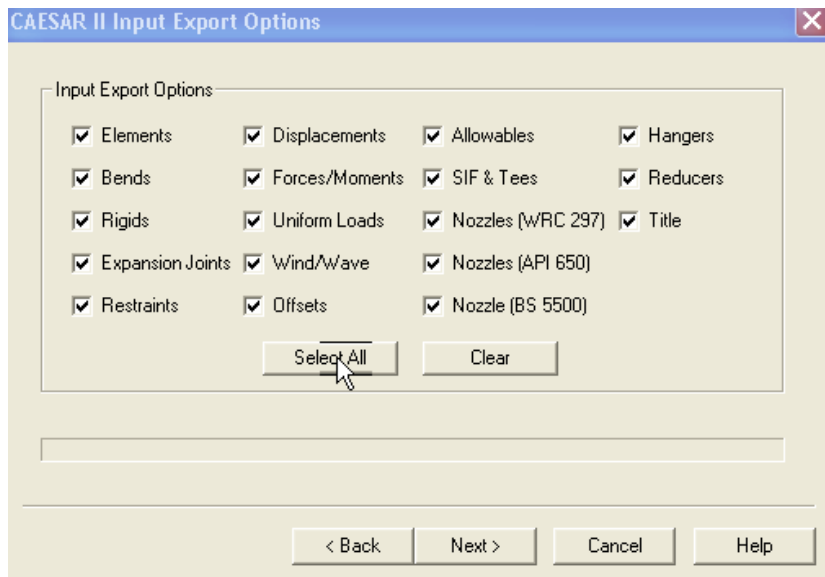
CAESAR II Input Export Options

Input Export Options

Elements
Bends
Rigids
Expansion Joints
Restraints

Displacements
Forces/Moments
Uniform Loads
Wind/Wave
Offsets

Allowables
SIF & Tees
Nozzles (WRC 297)
Nozzles (API 650)
Nozzle (BS 5500)

Hangers
Reducers
Title

Select All
Clear

< Back
Next >
Cancel
Help